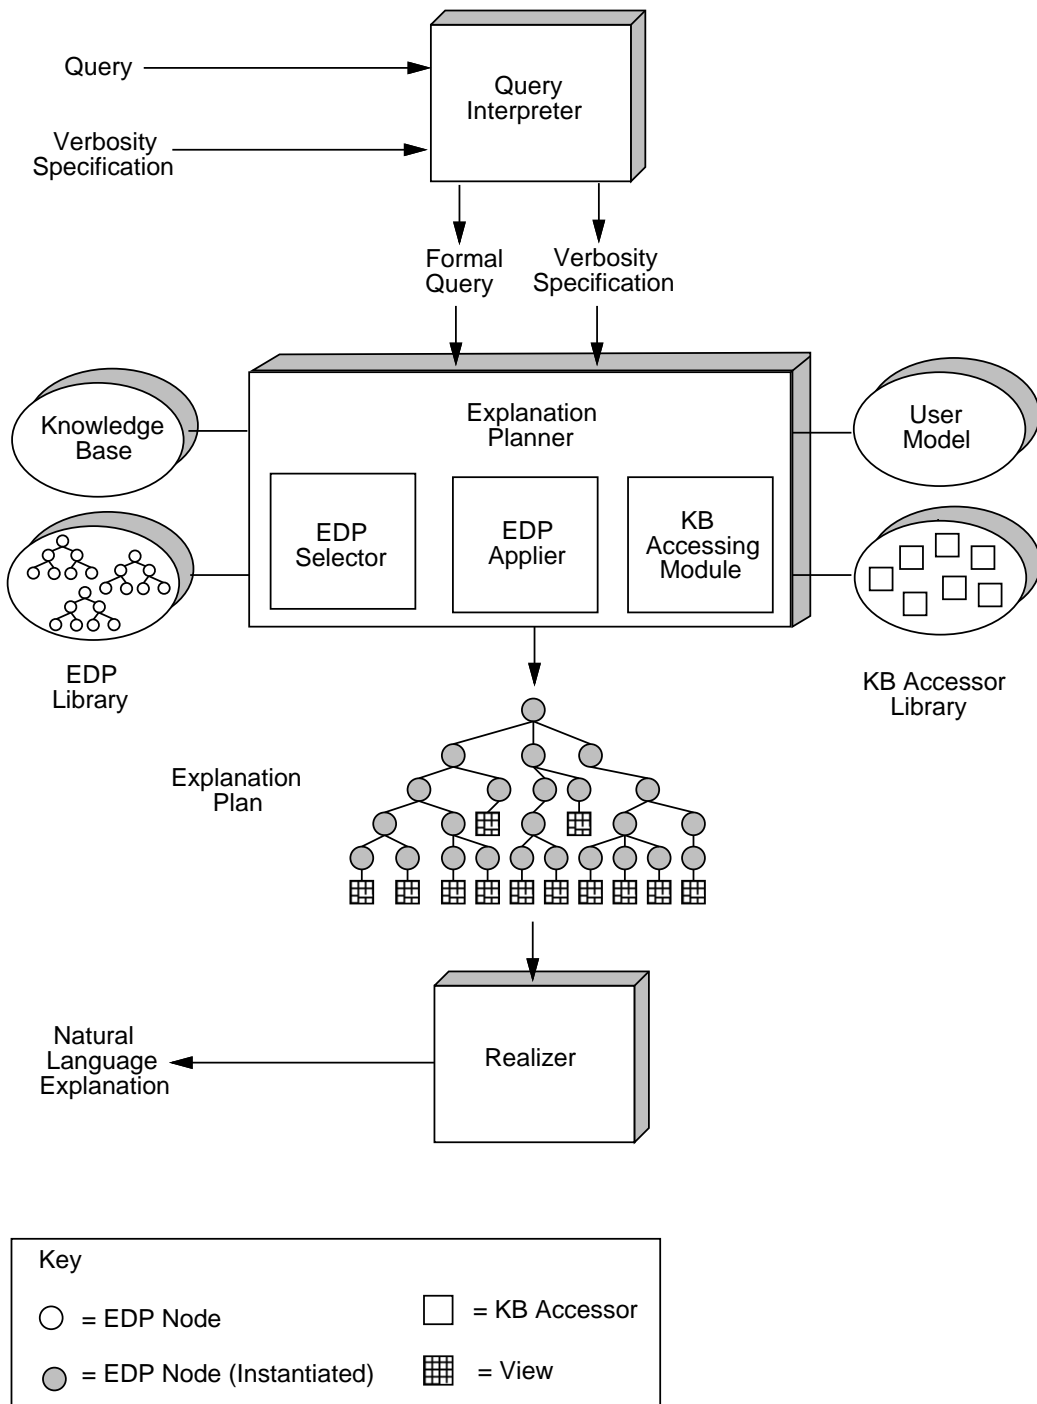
Query

Verbosity Specification

Query Interpreter

Formal Query

Verbosity Specification

Knowledge Base

Explanation Planner

User Model

EDP Selector

EDP Applier

KB Accessing Module

EDP Library

KB Accessor Library

Explanation Plan

Natural Language Explanation

Realizer

Key

= EDP Node

= KB Accessor

= EDP Node (Instantiated)

= View